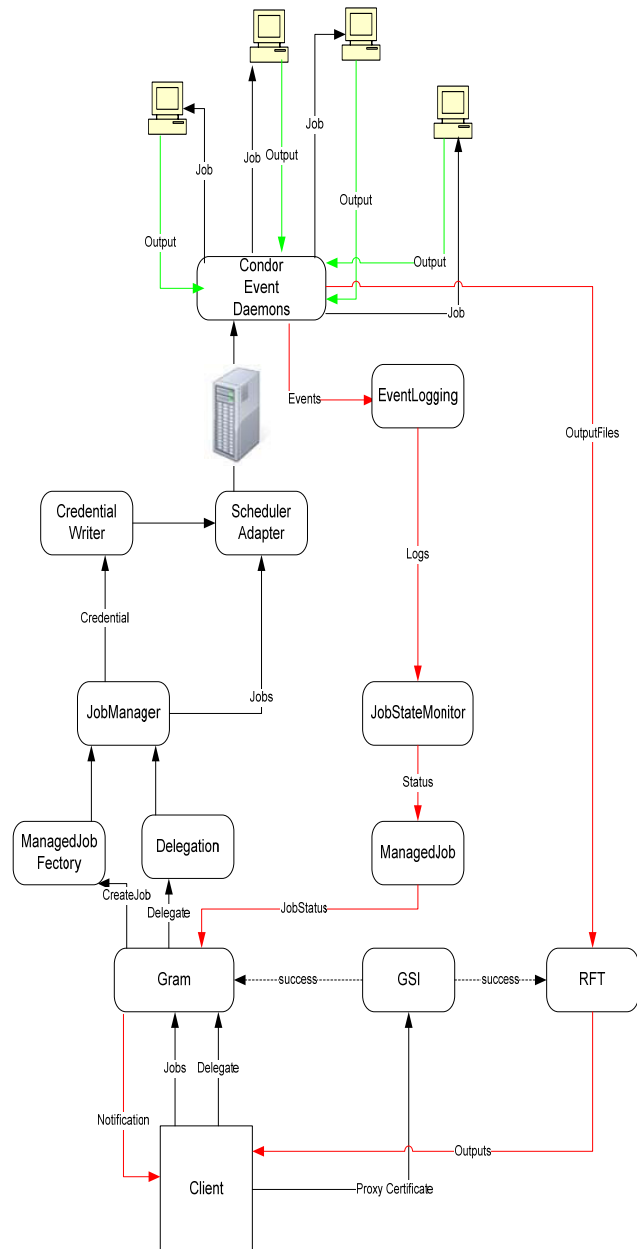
Job
Job
Output
Job
Output
Output
Output
Condor Event Daemons
Output
Job
Events
EventLogging
OutputFiles
Credential Writer
Scheduler Adapter
Logs
Credential
JobManager
Jobs
JobStateMonitor
Status
ManagedJob Fectory
Delegation
ManagedJob
CreateJob
Delegate
JobStatus
Gram
success
GSI
success
RFT
Jobs
Delegate
Notification
Outputs
Client
Proxy Certificate